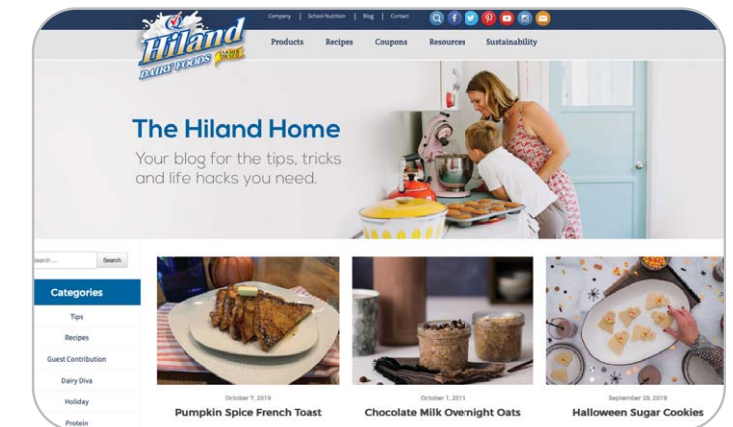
Hiland DAIRY FOODS

Company | School Nutrition | Blog | Contact

Products Recipes Coupons Resources Sustainability

The Hiland Home

Your blog for the tips, tricks and life hacks you need.

Search ... Search

Categories

Tips

Recipes

Guest Contribution

Dairy Diva

Holiday

Protein

October 7, 2019

Pumpkin Spice French Toast

October 1, 2019

Chocolate Milk Overnight Oats

September 26, 2019

Halloween Sugar Cookies